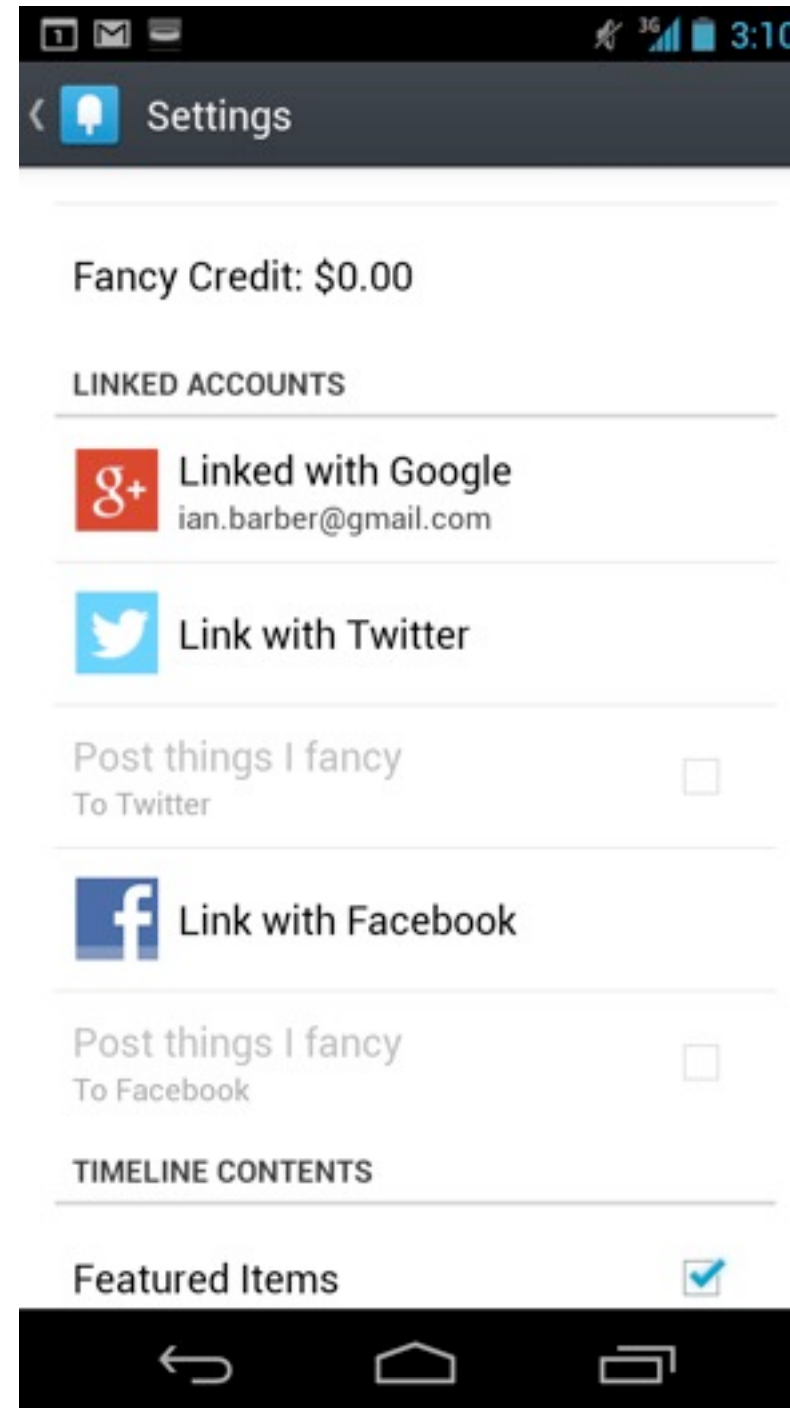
3G 3:10

Settings

Fancy Credit: $0.00

LINKED ACCOUNTS

g+ Linked with Google
ian.barber@gmail.com

Link with Twitter

Post things I fancy
To Twitter

f Link with Facebook

Post things I fancy
To Facebook

TIMELINE CONTENTS

Featured Items